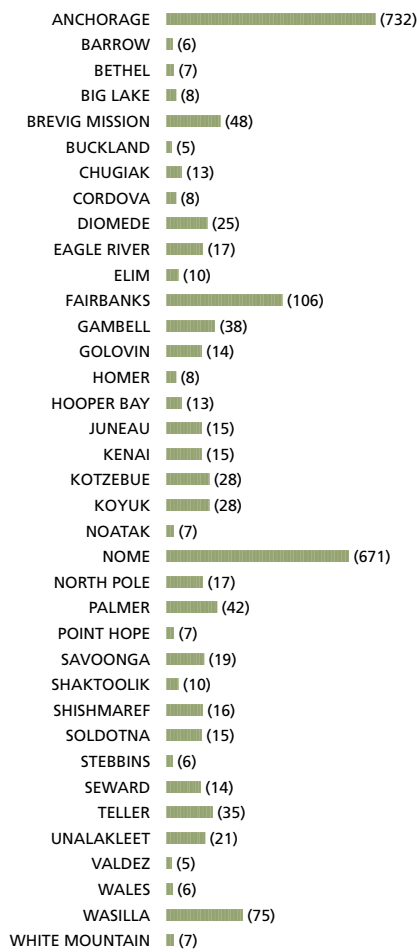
ANCHORAGE (732)
BARROW (6)
BETHEL (7)
BIG LAKE (8)
BREVIG MISSION (48)
BUCKLAND (5)
CHUGIAK (13)
CORDOVA (8)
DIOMEDE (25)
EAGLE RIVER (17)
ELIM (10)
FAIRBANKS (106)
GAMBELL (38)
GOLOVIN (14)
HOMER (8)
HOOPER BAY (13)
JUNEAU (15)
KENAI (15)
KOTZEBUE (28)
KOYUK (28)
NOATAK (7)
NOME (671)
NORTH POLE (17)
PALMER (42)
POINT HOPE (7)
SAVOONGA (19)
SHAKTOOLIK (10)
SHISHMAREF (16)
SOLDOTNA (15)
STEBBINS (6)
SEWARD (14)
TELLER (35)
UNALAKLEET (21)
VALDEZ (5)
WALES (6)
WASILLA (75)
WHITE MOUNTAIN (7)